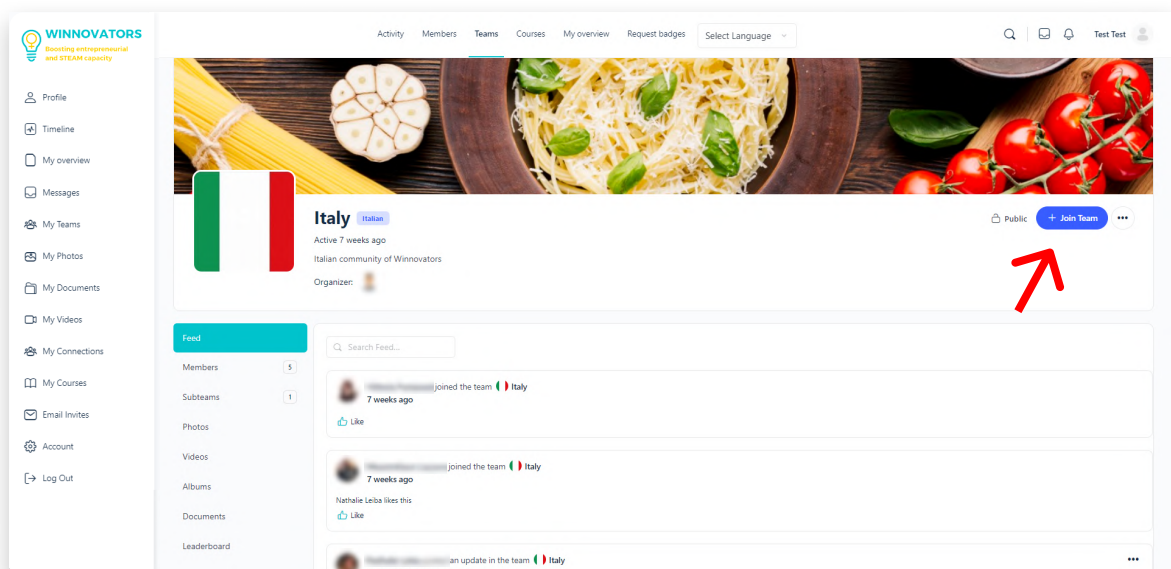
WINNOVATORS
Boosting entrepreneurial and STEAM capacity

Activity Members Teams Courses My overview Request badges Select Language

Test Test

Profile
Timeline
My overview
Messages
My Teams
My Photos
My Documents
My Videos
My Connections
My Courses
Email Invites
Account
Log Out

Italy Italian
Active 7 weeks ago
Italian community of Winnovators
Organizer:

Public + Join Team •••

Feed
Members 5
Subteams 1
Photos
Videos
Albums
Documents
Leaderboard

Search Feed...

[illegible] joined the team Italy
7 weeks ago
Like

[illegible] joined the team Italy
7 weeks ago
Nathalie Leiba likes this
Like

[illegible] an update in the team Italy
•••